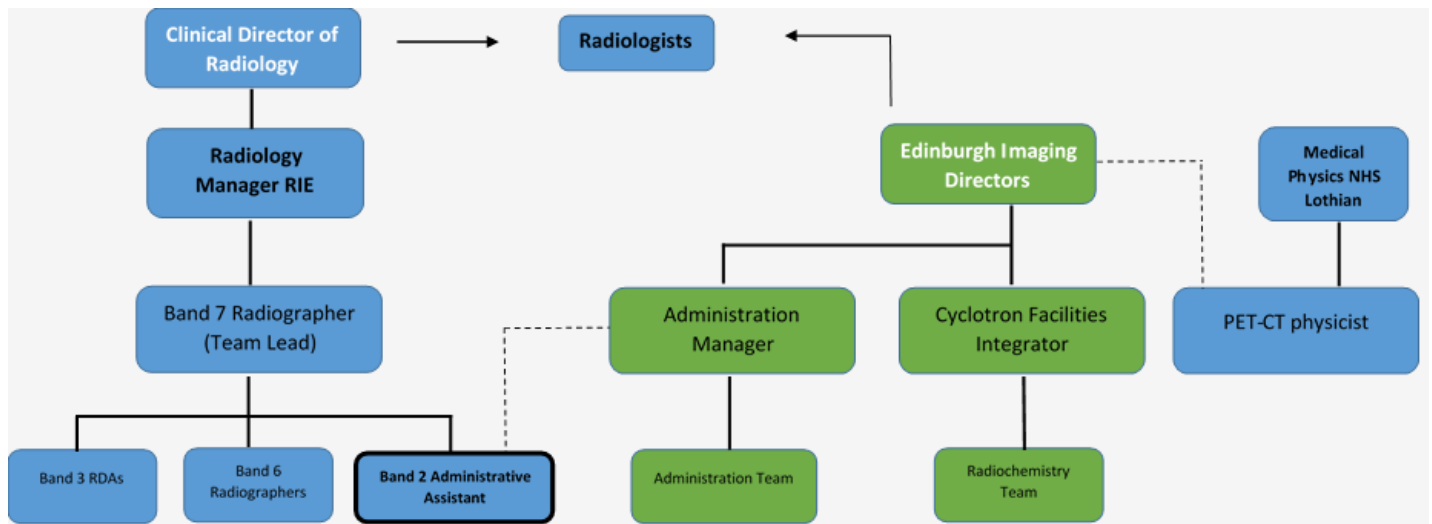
Clinical Director of Radiology

Radiologists

Radiology Manager RIE

Edinburgh Imaging Directors

Medical Physics NHS Lothian

Band 7 Radiographer (Team Lead)

Administration Manager

Cyclotron Facilities Integrator

PET-CT physicist

Band 3 RDAs

Band 6 Radiographers

Band 2 Administrative Assistant

Administration Team

Radiochemistry Team